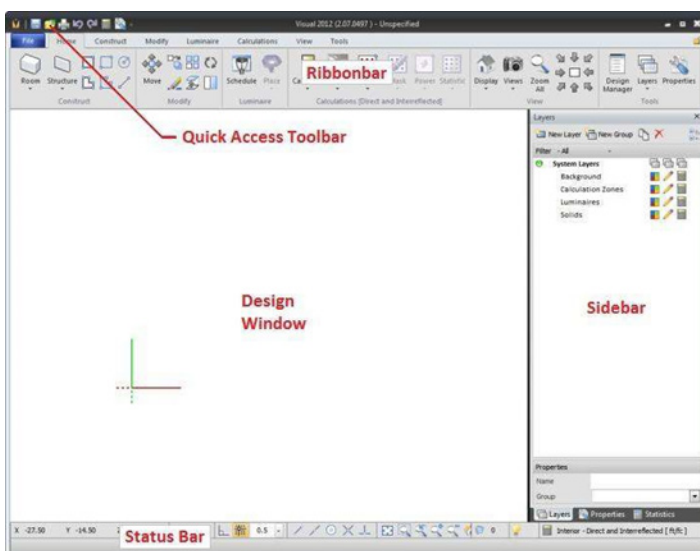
Visual 2012 (2.07.0497) - Unspecified

File Home Construct Modify Luminaire Calculations View Tools

Room Structure Construct

Move Modify

Schedule Place Luminaire

Ribbonbar

Power Statistic

Calculations (Direct and Interreflected)

Display Views Zoom All View

Design Manager Layers Properties Tools

Quick Access Toolbar

Layers

New Layer New Group

Filter - All

System Layers

Background

Calculation Zones

Luminaires

Solids

Design Window

Sidebar

Properties

Name

Group

Layers Properties Statistics

X -27.50 Y -14.50

Status Bar

0.5

Interior - Direct and Interreflected [ ft/fc ]